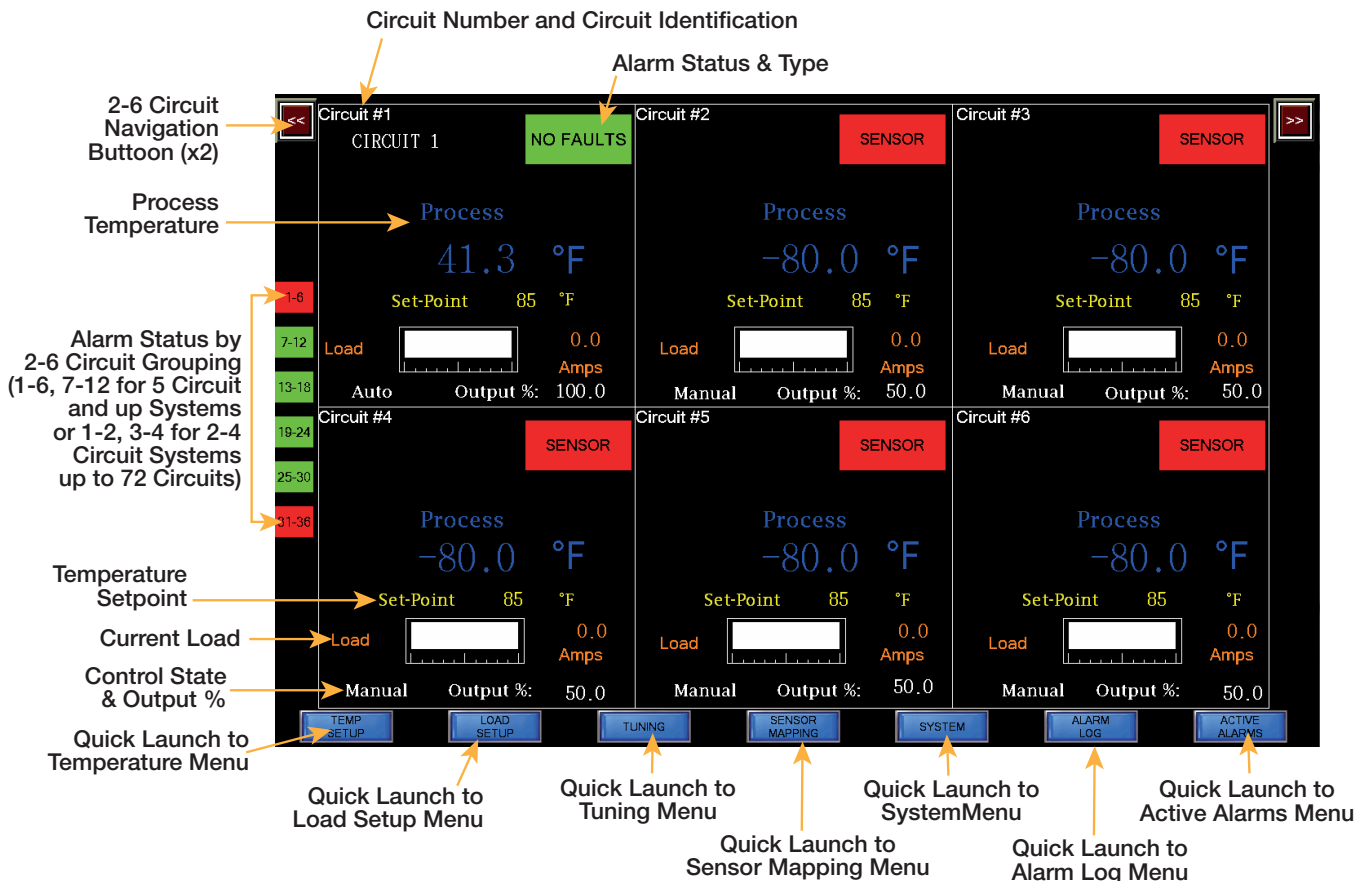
Circuit Number and Circuit Identification

Alarm Status & Type

2-6 Circuit Navigation Buttoon (x2)

Process Temperature

Alarm Status by 2-6 Circuit Grouping (1-6, 7-12 for 5 Circuit and up Systems or 1-2, 3-4 for 2-4 Circuit Systems up to 72 Circuits)

Temperature Setpoint

Current Load

Control State & Output %

Quick Launch to Temperature Menu

<<

>>

1-6
7-12
13-18
19-24
25-30
31-36

Circuit #1
CIRCUIT 1
NO FAULTS
Process
41.3 °F
Set-Point 85 °F
Load 0.0 Amps
Auto Output %: 100.0

Circuit #2
SENSOR
Process
-80.0 °F
Set-Point 85 °F
Load 0.0 Amps
Manual Output %: 50.0

Circuit #3
SENSOR
Process
-80.0 °F
Set-Point 85 °F
Load 0.0 Amps
Manual Output %: 50.0

Circuit #4
SENSOR
Process
-80.0 °F
Set-Point 85 °F
Load 0.0 Amps
Manual Output %: 50.0

Circuit #5
SENSOR
Process
-80.0 °F
Set-Point 85 °F
Load 0.0 Amps
Manual Output %: 50.0

Circuit #6
SENSOR
Process
-80.0 °F
Set-Point 85 °F
Load 0.0 Amps
Manual Output %: 50.0

TEMP SETUP
LOAD SETUP
TUNING
SENSOR MAPPING
SYSTEM
ALARM LOG
ACTIVE ALARMS

Quick Launch to Load Setup Menu

Quick Launch to Tuning Menu

Quick Launch to Sensor Mapping Menu

Quick Launch to SystemMenu

Quick Launch to Alarm Log Menu

Quick Launch to Active Alarms Menu